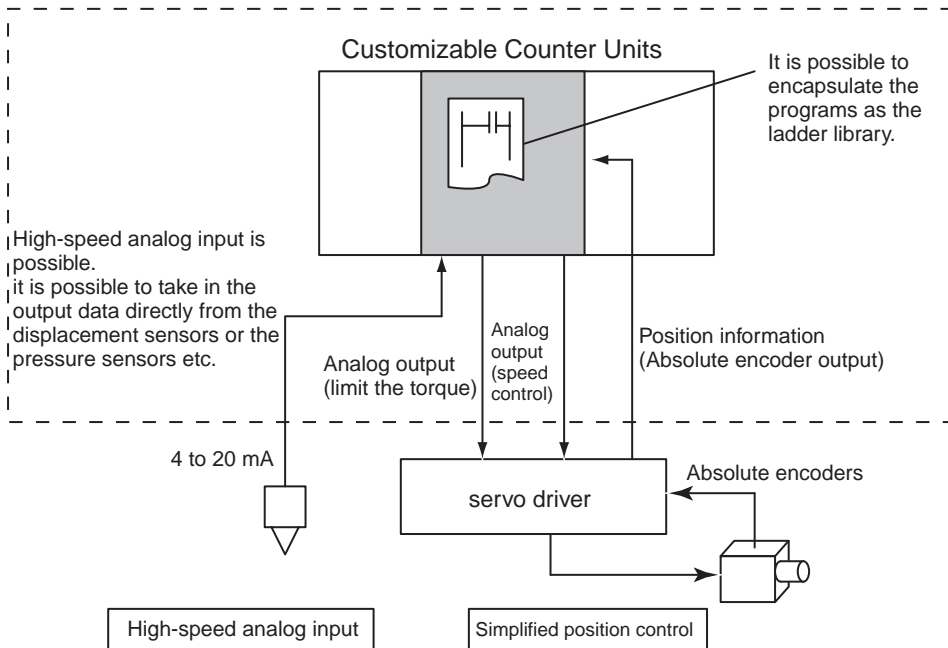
Customizable Counter Units

It is possible to encapsulate the programs as the ladder library.

High-speed analog input is possible.
it is possible to take in the output data directly from the displacement sensors or the pressure sensors etc.

Analog output (limit the torque)

Analog output (speed control)

Position information (Absolute encoder output)

4 to 20 mA

servo driver

Absolute encoders

High-speed analog input

Simplified position control